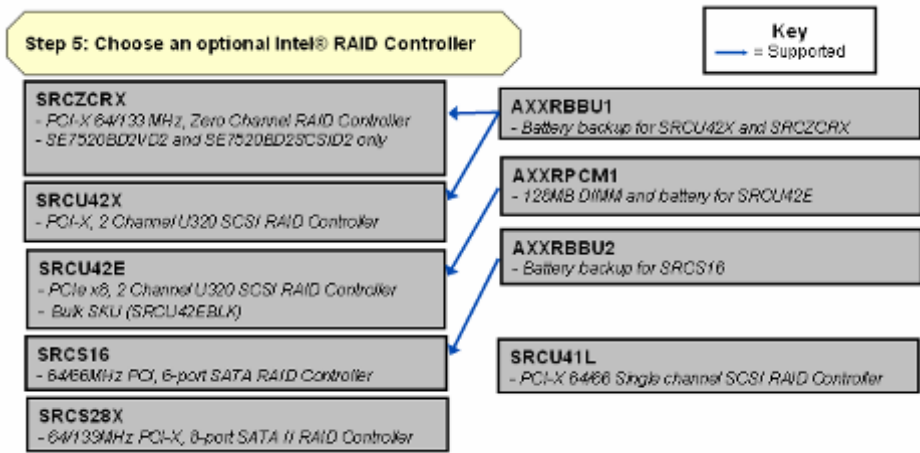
Step 5: Choose an optional Intel® RAID Controller

Key
= Supported

SRCZCRX
- PCI-X 64/133 MHz, Zero Channel RAID Controller
- SE7520BD2VD2 and SE7520BD2SCSID2 only

SRCU42X
- PCI-X, 2 Channel U320 SCSI RAID Controller

SRCU42E
- PCIe x8, 2 Channel U320 SCSI RAID Controller
- Bulk SKU (SRCU42EBLK)

SRCS16
- 64/66MHz PCI, 6-port SATA RAID Controller

SRCS28X
- 64/133MHz PCI-X, 8-port SATA II RAID Controller

AXXRBBU1
- Battery backup for SRCU42X and SRCZCRX

AXXRPCM1
- 128MB DIMM and battery for SRCU42E

AXXRBBU2
- Battery backup for SRCS16

SRCU41L
- PCI-X 64/66 Single channel SCSI RAID Controller